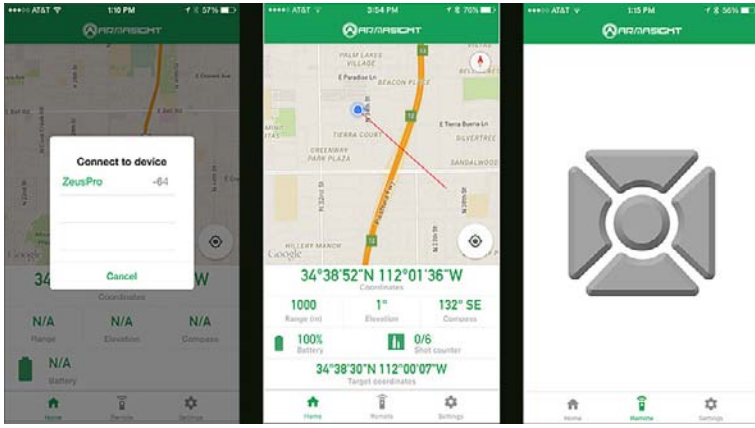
●●●○○ AT&T 1:10 PM 57%
ARMASIGHT
E Bell Rd
Connect to device
ZeusPro -64
Cancel
34 W
Coordinates
N/A
Range
N/A
Elevation
N/A
Compass
N/A
Battery
Google
Home Remote Settings

●●●○○ AT&T 3:54 PM 76%
ARMASIGHT
PALM LAKES VILLAGE
E Paradise Ln
BEACON PLACE
TIERRA COURT
E Tierra Buena Ln
SILVERTREE
GREENWAY PARK PLAZA
SANDALWOOD
HILLERY MANOR
N 32nd St
N 28th St
Google
34°38'52"N 112°01'36"W
Coordinates
1000
Range (m)
1°
Elevation
132° SE
Compass
100%
Battery
0/6
Shot counter
34°38'30"N 112°00'07"W
Target coordinates
Home Remote Settings

●●●○○ AT&T 1:15 PM 56%
ARMASIGHT
Home Remote Settings